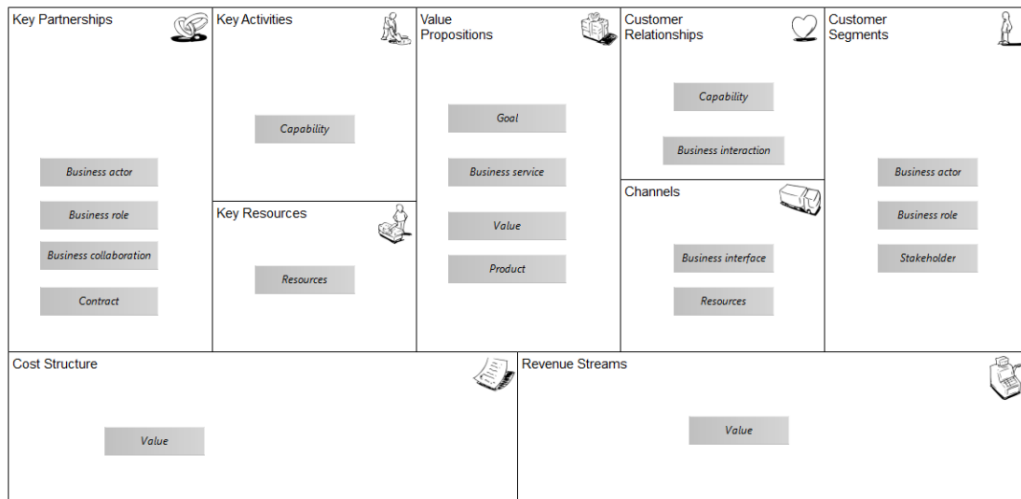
Key Partnerships

Business actor

Business role

Business collaboration

Contract

Key Activities

Capability

Key Resources

Resources

Value Propositions

Goal

Business service

Value

Product

Customer Relationships

Capability

Business interaction

Channels

Business interface

Resources

Customer Segments

Business actor

Business role

Stakeholder

Cost Structure

Value

Revenue Streams

Value